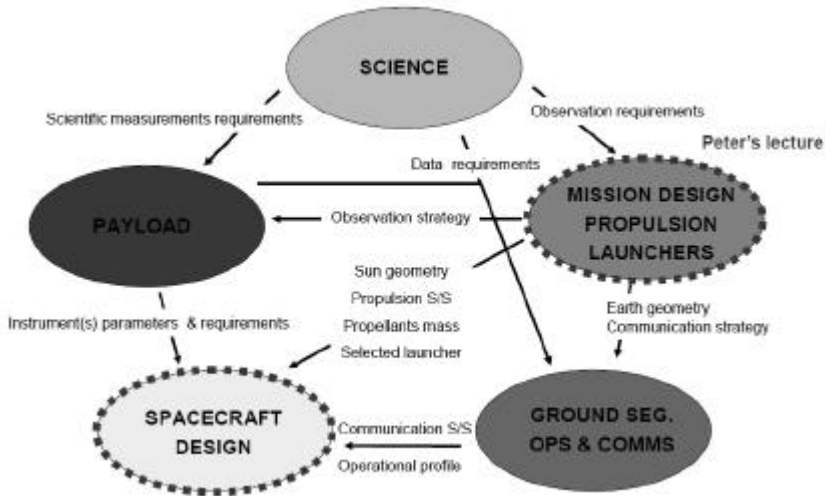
SCIENCE

Scientific measurements requirements

Observation requirements

Peter's lecture

Data requirements

PAYLOAD

Observation strategy

MISSION DESIGN
PROPULSION
LAUNCHERS

Sun geometry
Propulsion S/S
Propellants mass
Selected launcher

Earth geometry
Communication strategy

Instrument(s) parameters & requirements

SPACECRAFT
DESIGN

Communication S/S
Operational profile

GROUND SEG.
OPS & COMMS